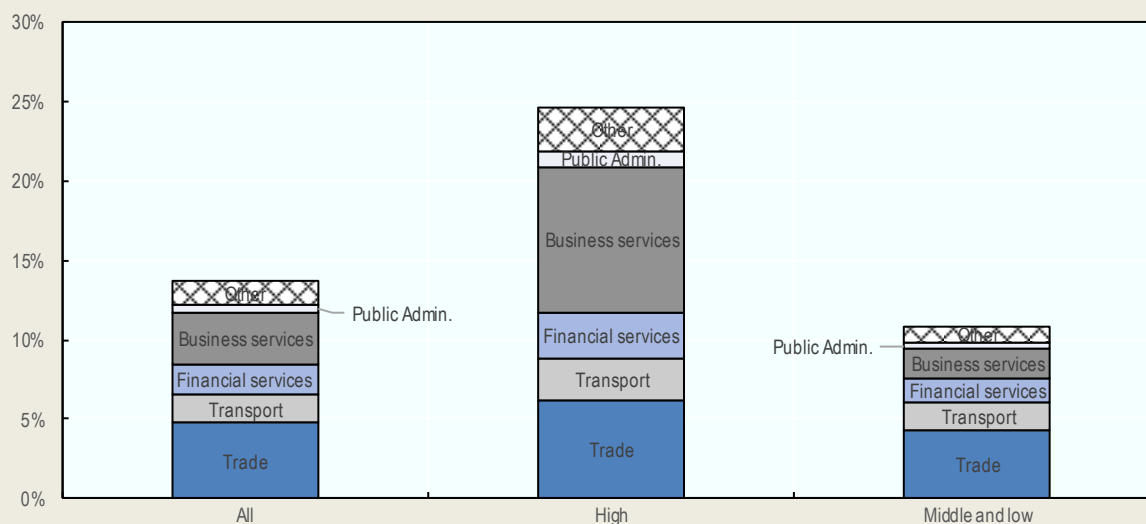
30%
25%
20%
15%
10%
5%
0%

Other
Public Admin.
Business services
Financial services
Transport
Trade

Other
Public Admin.
Business services
Financial services
Transport
Trade

Other
Public Admin.
Business services
Financial services
Transport
Trade

All
High
Middle and low